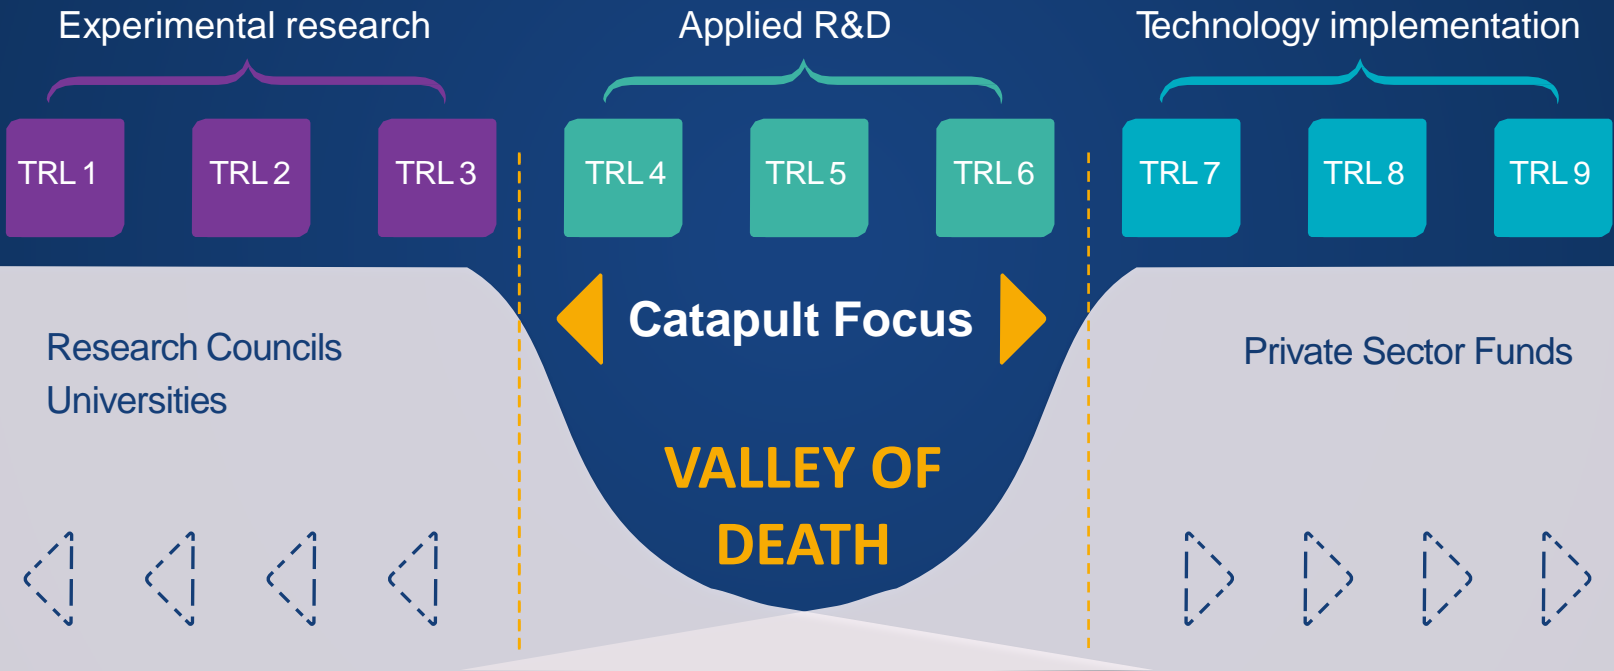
Experimental research

Applied R&D

Technology implementation

TRL 1

TRL 2

TRL 3

TRL 4

TRL 5

TRL 6

TRL 7

TRL 8

TRL 9

Catapult Focus

Research Councils
Universities

Private Sector Funds

VALLEY OF DEATH